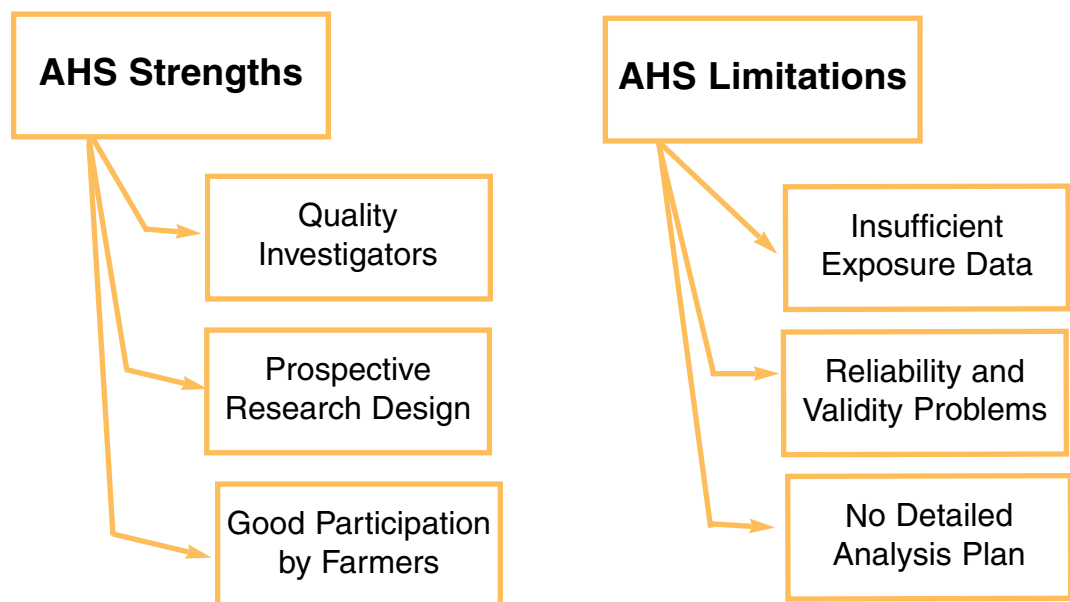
AHS Strengths

Quality Investigators

Prospective Research Design

Good Participation by Farmers

AHS Limitations

Insufficient Exposure Data

Reliability and Validity Problems

No Detailed Analysis Plan